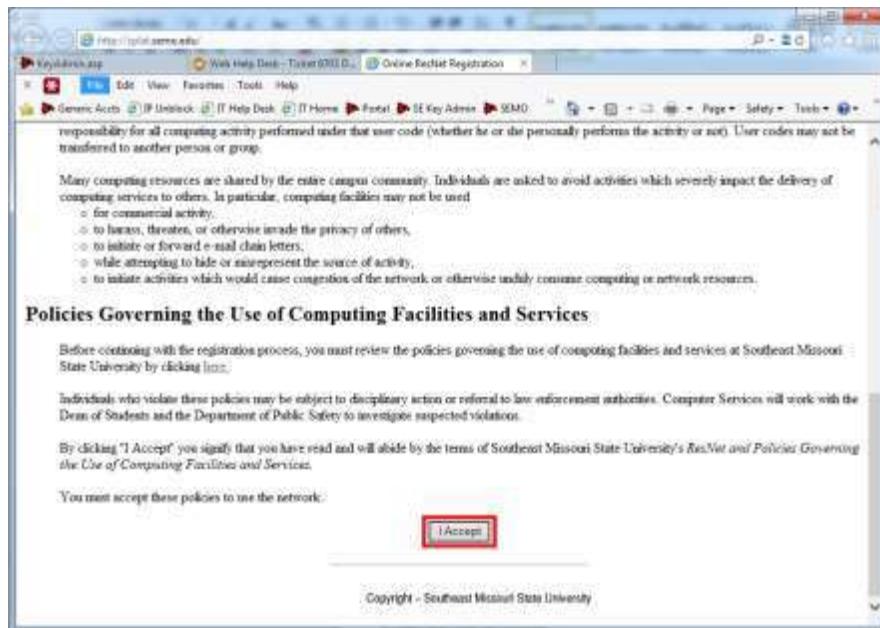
http://oplat.semo.edu/

KeyAdmin.asp

Web Help Desk - Ticket 000 D...

Online ResNet Registration

File Edit View Favorites Tools Help

Generic Accts | IP Unblock | IT Help Desk | IT Home | Portal | SE Key Admin | SEMO

Page ▾ Safety ▾ Tools ▾

responsibility for all computing activity performed under that user code (whether he or she personally performs the activity or not). User codes may not be transferred to another person or group.

Many computing resources are shared by the entire campus community. Individuals are asked to avoid activities which severely impact the delivery of computing services to others. In particular, computing facilities may not be used

- for commercial activity,
- to harass, threaten, or otherwise invade the privacy of others,
- to initiate or forward e-mail chain letters,
- while attempting to hide or misrepresent the source of activity,
- to initiate activities which would cause congestion of the network or otherwise unduly consume computing or network resources.

Policies Governing the Use of Computing Facilities and Services

Before continuing with the registration process, you must review the policies governing the use of computing facilities and services at Southeast Missouri State University by clicking here.

Individuals who violate these policies may be subject to disciplinary action or referral to law enforcement authorities. Computer Services will work with the Dean of Students and the Department of Public Safety to investigate suspected violations.

By clicking "I Accept" you signify that you have read and will abide by the terms of Southeast Missouri State University's ResNet and Policies Governing the Use of Computing Facilities and Services.

You must accept these policies to use the network:

I Accept

Copyright - Southeast Missouri State University